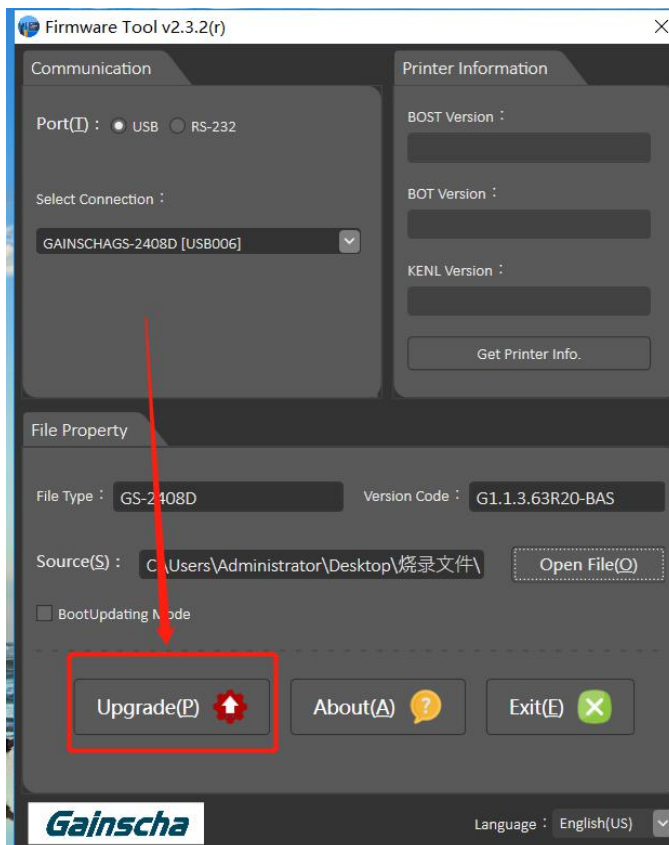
Firmware Tool v2.3.2(r)

Communication

Port(I)： USB RS-232

Select Connection：

GAINSCHAGS-2408D [USB006]

Printer Information

BOST Version：

BOT Version：

KENL Version：

Get Printer Info.

File Property

File Type： GS-2408D

Version Code： G1.1.3.63R20-BAS

Source(S)： C:\Users\Administrator\Desktop\烧录文件\

Open File(O)

BootUpdating Mode

Upgrade(P)

About(A)

Exit(E)

Gainscha

Language： English(US)